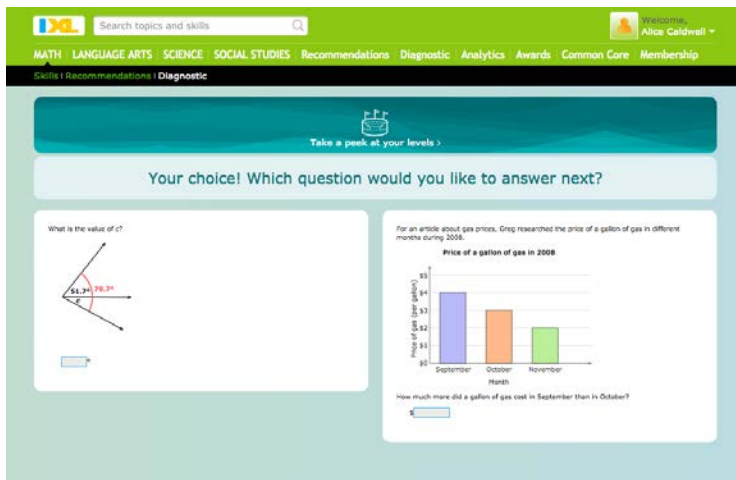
IXL

Search topics and skills

Welcome,
Alice Caldwell

MATH LANGUAGE ARTS SCIENCE SOCIAL STUDIES Recommendations Diagnostic Analytics Awards Common Core Membership

Skills | Recommendations | Diagnostic

Take a peek at your levels ›

Your choice! Which question would you like to answer next?

What is the value of c?

51.7°

79.7°

c

°

For an article about gas prices, Greg researched the price of a gallon of gas in different months during 2008.

Price of a gallon of gas in 2008

Price of gas (per gallon)

$5

$4

$3

$2

$1

$0

September October November

Month

How much more did a gallon of gas cost in September than in October?

$